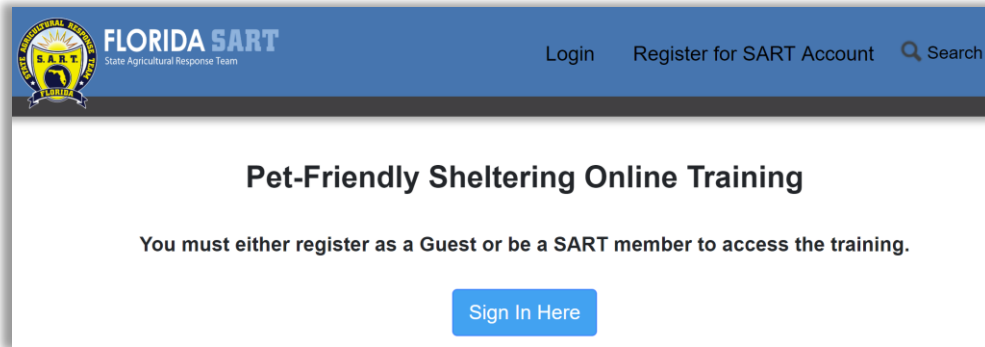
STATE AGRICULTURAL RESPONSE TEAM
S.A.R.T.
FLORIDA

FLORIDA SART
State Agricultural Response Team

Login Register for SART Account Search

Pet-Friendly Sheltering Online Training

You must either register as a Guest or be a SART member to access the training.

Sign In Here